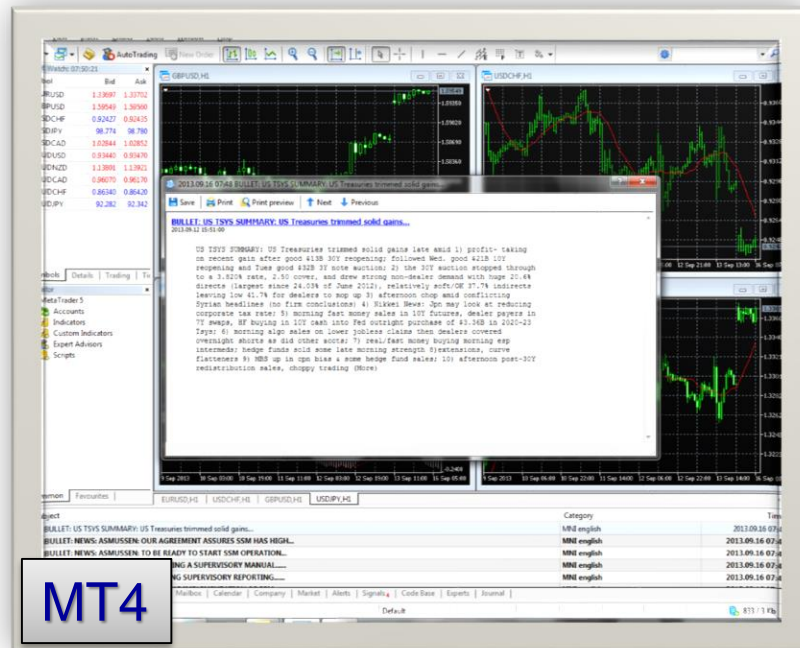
AutoTrading New Order

Watch: 07:30:21
bol Bid Ask
EURUSD 1.33697 1.33702
GBPUSD 1.59549 1.59560
USDCHF 0.92427 0.92435
USDJPY 98.774 98.780
USDCAD 1.02844 1.02852
AUDUSD 0.93440 0.93470
NZDUSD 1.13898 1.13921
USDCAD 0.96070 0.96170
USDCHF 0.86340 0.86420
USDJPY 92.282 92.342

mbols Details Trading Ti

MetaTrader 5
Accounts
Indicators
Custom Indicators
Expert Advisors
Scripts

Common Favourites

GBPUSD,H1
USDCHF,H1

2013.09.16 07:44 BULLET: US TSYS SUMMARY: US Treasuries trimmed solid gains...

Save Print Print preview Next Previous

BULLET: US TSYS SUMMARY: US Treasuries trimmed solid gains...
2013-09-12 15:51:00

US TSYS SUMMARY: US Treasuries trimmed solid gains late amid 1) profit- taking on recent gain after good $13B 30Y reopening; followed Wed. good $21B 10Y reopening and Tues good $32B 3Y note auction; 2) the 30Y auction stopped through to a 3.820% rate, 2.50 cover, and drew strong non-dealer demand with huge 20.6% directs (largest since 24.03% of June 2012), relatively soft/OK 37.7% indirects leaving low 41.7% for dealers to mop up 3) afternoon chop amid conflicting Syrian headlines (no firm conclusions) 4) Nikkei News: Jpn may look at reducing corporate tax rate; 5) morning fast money sales in 10Y futures, dealer payers in 7Y swaps, HF buying in 10Y cash into Fed outright purchase of $3.36B in 2020-23 Tsys; 6) morning algo sales on lower jobless claims then dealers covered overnight shorts as did other accts; 7) real/fast money buying morning esp intermeds; hedge funds sold some late morning strength 8)extensions, curve flatteners 9) MBS up in cpn bias a some hedge fund sales; 10) afternoon post-30Y redistribution sales, choppy trading (More)

EURUSD,H1 USDCHF,H1 GBPUSD,H1 USDJPY,H1

ject Category Tim
BULLET: US TSYS SUMMARY: US Treasuries trimmed solid gains... MNI english 2013.09.16 07:4
BULLET: NEWS: ASMUSSEN: OUR AGREEMENT ASSURES SSM HAS HIGH... MNI english 2013.09.16 07:4
BULLET: NEWS: ASMUSSEN: TO BE READY TO START SSM OPERATION... MNI english 2013.09.16 07:4
NG A SUPERVISORY MANUAL...... MNI english 2013.09.16 07:4
NG SUPERVISORY REPORTING...... MNI english 2013.09.16 07:4

Mailbox Calendar Company Market Alerts Signals Code Base Experts Journal
Default 831 / 1 Kb

MT4